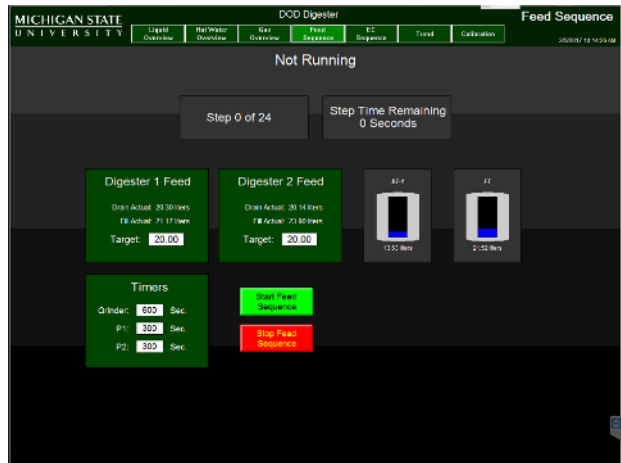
MICHIGAN STATE UNIVERSITY

DOD Digester

Liquid Overview | Hot Water Overview | Gas Overview | Feed Sequence | EC Sequence | Trend | Calibration

Feed Sequence

3/6/2017 10:14:59 AM

Not Running

Step 0 of 24

Step Time Remaining 0 Seconds

Digester 1 Feed

Drain Actual: 20.30 liters

Fill Actual: 21.17 liters

Target: 20.00

Digester 2 Feed

Drain Actual: 20.14 liters

Fill Actual: 23.90 liters

Target: 20.00

BT-1

13.50 liters

AT

21.52 liters

Timers

Grinder: 600 Sec.

P1: 300 Sec.

P2: 300 Sec.

Start Feed Sequence

Stop Feed Sequence